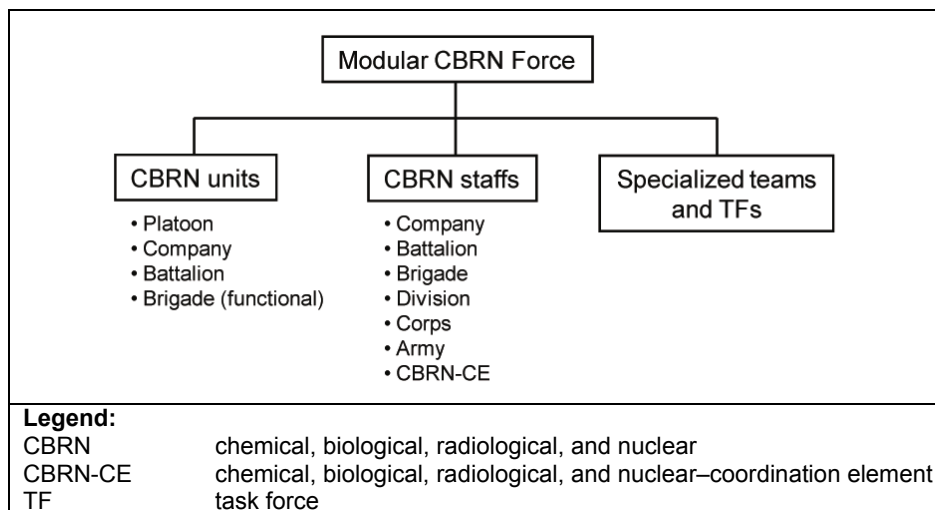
Modular CBRN Force

CBRN units
• Platoon
• Company
• Battalion
• Brigade (functional)

CBRN staffs
• Company
• Battalion
• Brigade
• Division
• Corps
• Army
• CBRN-CE

Specialized teams and TFs

Legend:

| | |
|---|---|
| CBRN | chemical, biological, radiological, and nuclear |
| CBRN-CE | chemical, biological, radiological, and nuclear–coordination element |
| TF | task force |